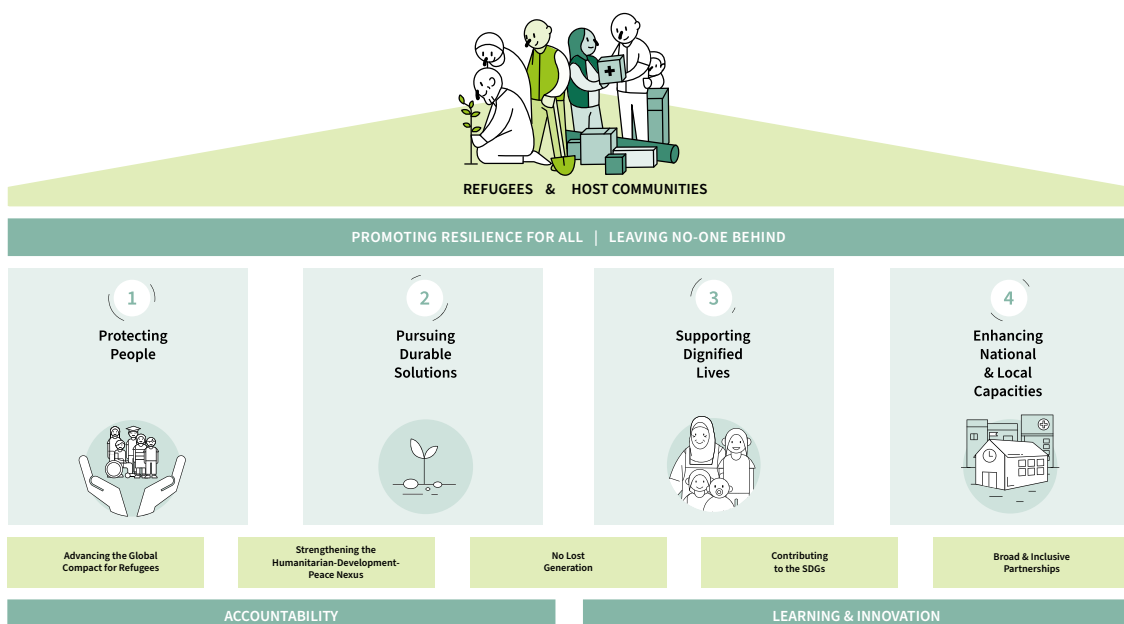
REFUGEES & HOST COMMUNITIES

PROMOTING RESILIENCE FOR ALL | LEAVING NO-ONE BEHIND

1
Protecting People

2
Pursuing Durable Solutions

3
Supporting Dignified Lives

4
Enhancing National & Local Capacities

Advancing the Global Compact for Refugees

Strengthening the Humanitarian-Development-Peace Nexus

No Lost Generation

Contributing to the SDGs

Broad & Inclusive Partnerships

ACCOUNTABILITY

LEARNING & INNOVATION